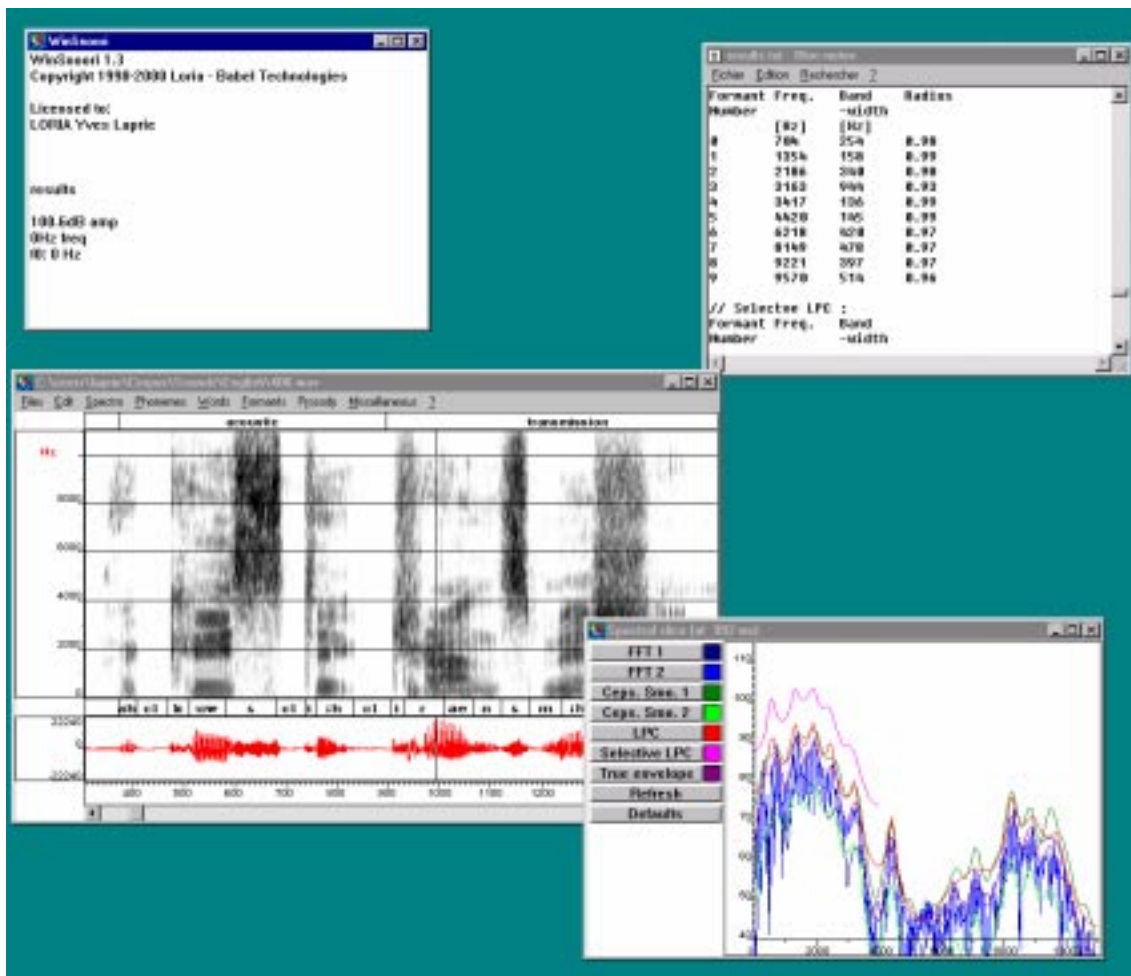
WinSnoori

WinSnoori 1.3
Copyright 1998-2000 Loria - Babel Technologies

Licensed to:
LORIA Yves Laprie

results

100.6dB amp
0Hz freq
f0: 0 Hz

results.txt - Bloc-notes

Fichier Edition Rechercher ?

| Formant Number | Freq. [Hz] | Band -width [Hz] | Radius |
|---|---|---|---|
| 0 | 704 | 254 | 0.90 |
| 1 | 1354 | 158 | 0.99 |
| 2 | 2186 | 348 | 0.98 |
| 3 | 3163 | 944 | 0.93 |
| 4 | 3417 | 106 | 0.99 |
| 5 | 4420 | 145 | 0.99 |
| 6 | 6210 | 420 | 0.97 |
| 7 | 8140 | 470 | 0.97 |
| 8 | 9221 | 397 | 0.97 |
| 9 | 9570 | 514 | 0.96 |

// Selective LPC :
Formant Freq. Band
Number -width

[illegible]

Files Edit Spectra Phonemes Words Formants Prosody Miscellaneous ?

acoustic transmission

Hz

8000
6000
4000
2000
0

ah cl k uw s cl t ih cl t r ae n s m ih

32240
0
-32240

400 500 600 700 800 900 1000 1100 1200

Spectral slice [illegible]

FFT 1
FFT 2
Ceps. Smo. 1
Ceps. Smo. 2
LPC
Selective LPC
True envelope
Refresh
Defaults

110
100
90
80
70
60
50
40

2000 4000 6000 8000